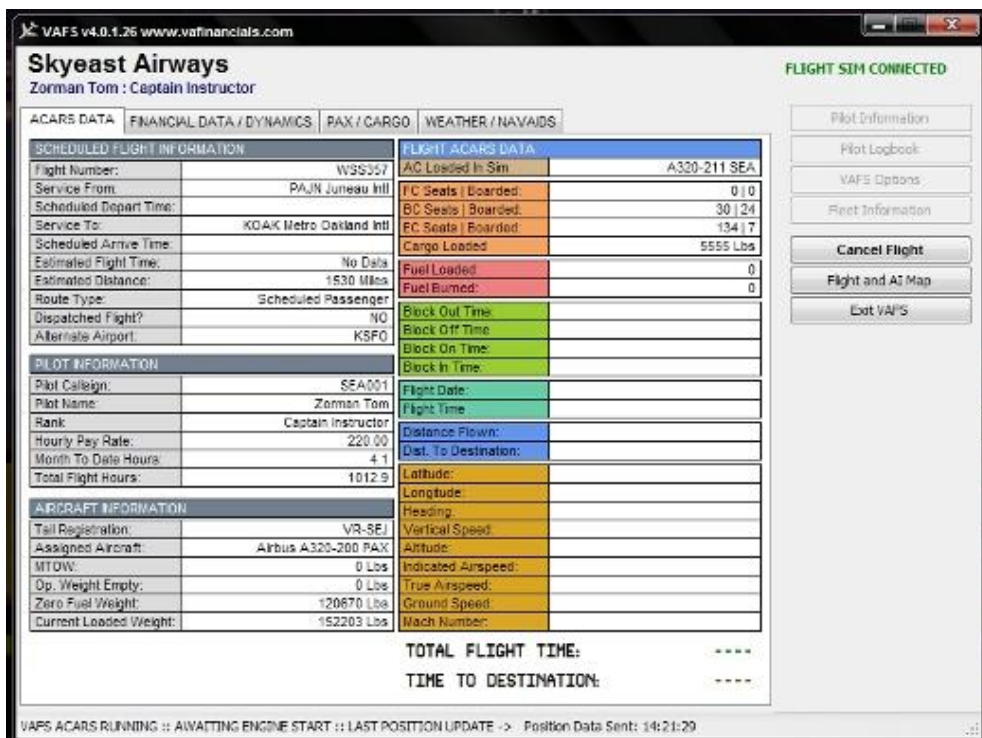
VAFS v4.0.1.26 www.vafinancials.com

Skyeast Airways
Zorman Tom : Captain Instructor

FLIGHT SIM CONNECTED

ACARS DATA | FINANCIAL DATA / DYNAMICS | PAX / CARGO | WEATHER / NAVAIDS

| SCHEDULED FLIGHT INFORMATION | |
|---|---|
| Flight Number: | WSS357 |
| Service From: | PAJN Juneau Intl |
| Scheduled Depart Time: | |
| Service To: | KOAK Metro Oakland Intl |
| Scheduled Arrive Time: | |
| Estimated Flight Time: | No Data |
| Estimated Distance: | 1530 Miles |
| Route Type: | Scheduled Passenger |
| Dispatched Flight? | NO |
| Alternate Airport: | KSFO |

| PILOT INFORMATION | |
|---|---|
| Pilot Callsign: | SEA001 |
| Pilot Name: | Zorman Tom |
| Rank: | Captain Instructor |
| Hourly Pay Rate: | 220.00 |
| Month To Date Hours: | 4.1 |
| Total Flight Hours: | 1012.9 |

| AIRCRAFT INFORMATION | |
|---|---|
| Tail Registration: | VR-SEJ |
| Assigned Aircraft: | Airbus A320-200 PAX |
| MTOW: | 0 Lbs |
| Op. Weight Empty: | 0 Lbs |
| Zero Fuel Weight: | 120670 Lbs |
| Current Loaded Weight: | 152203 Lbs |

| FLIGHT ACARS DATA | |
|---|---|
| AC Loaded In Sim | A320-211 SEA |
| FC Seats \| Boarded: | 0 \| 0 |
| BC Seats \| Boarded: | 30 \| 24 |
| EC Seats \| Boarded: | 134 \| 7 |
| Cargo Loaded | 5555 Lbs |
| Fuel Loaded: | 0 |
| Fuel Burned: | 0 |
| Block Out Time: | |
| Block Off Time: | |
| Block On Time: | |
| Block In Time: | |
| Flight Date: | |
| Flight Time: | |
| Distance Flown: | |
| Dist. To Destination: | |
| Latitude: | |
| Longitude: | |
| Heading: | |
| Vertical Speed: | |
| Altitude: | |
| Indicated Airspeed: | |
| True Airspeed: | |
| Ground Speed: | |
| Mach Number: | |

TOTAL FLIGHT TIME: ----

TIME TO DESTINATION: ----

Pilot Information
Pilot Logbook
VAFS Options
Fleet Information
Cancel Flight
Flight and AI Map
Exit VAFS

VAFS ACARS RUNNING :: AWAITING ENGINE START :: LAST POSITION UPDATE -> Position Data Sent: 14:21:29